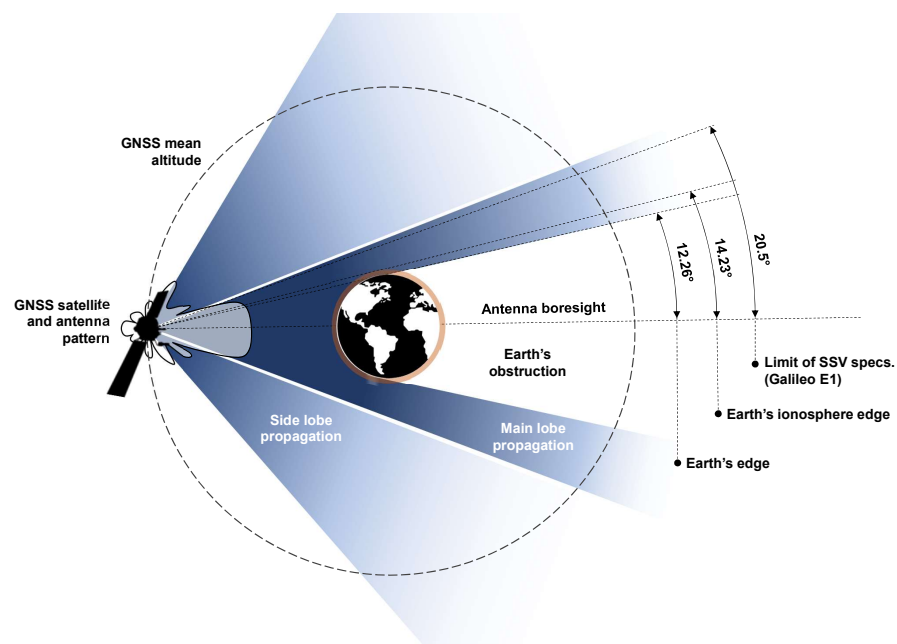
GNSS mean altitude

GNSS satellite and antenna pattern

Antenna boresight

Earth's obstruction

Side lobe propagation

Main lobe propagation

12.26°

14.23°

20.5°

Limit of SSV specs. (Galileo E1)

Earth's ionosphere edge

Earth's edge